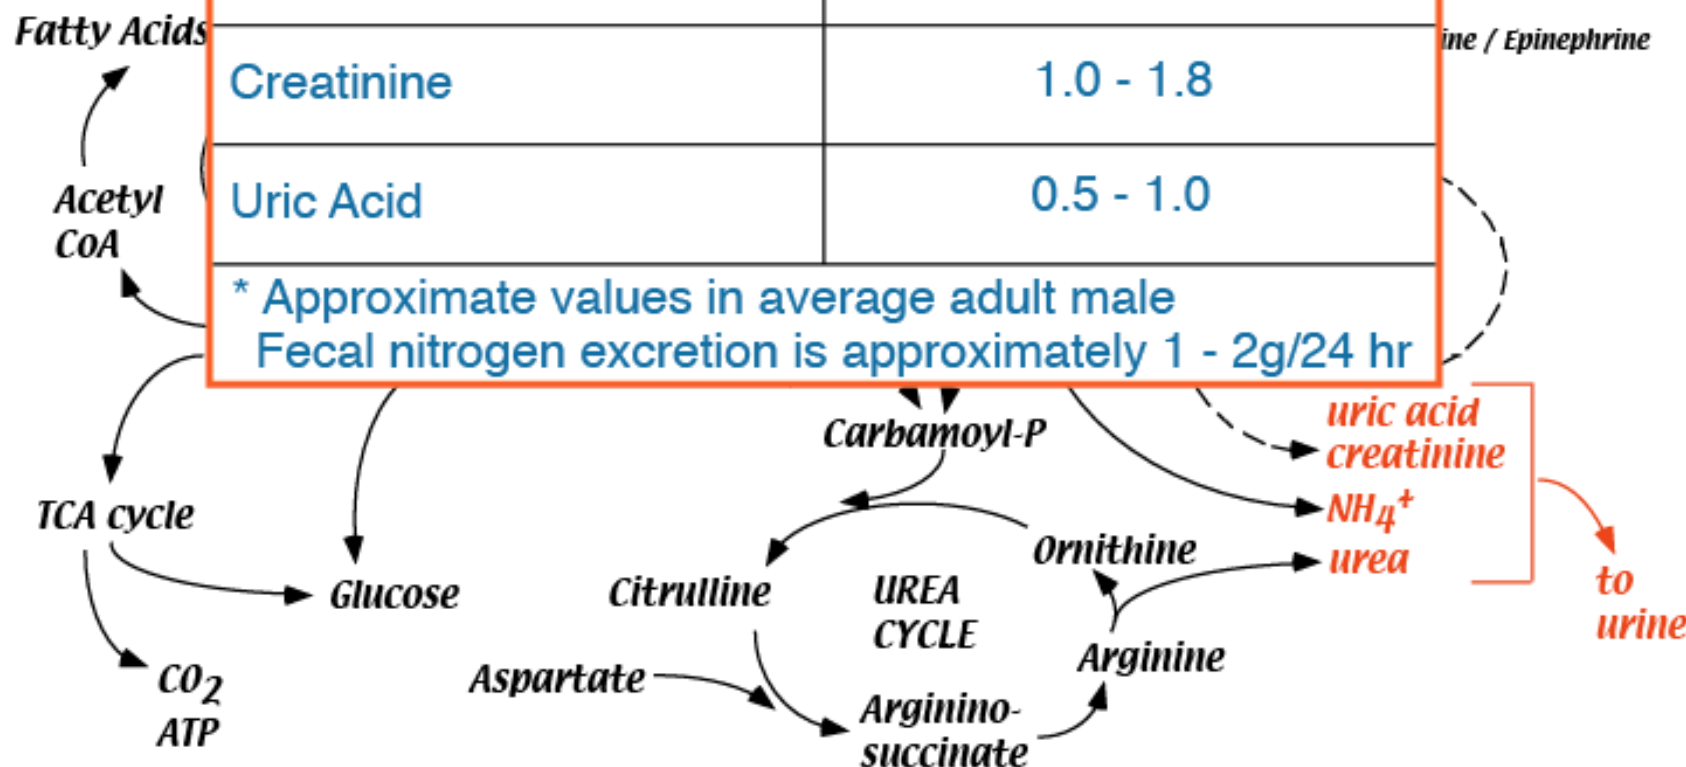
Fatty Acids

ine / Epinephrine

| Creatinine | 1.0 - 1.8 |
|---|---|
| Uric Acid | 0.5 - 1.0 |

* Approximate values in average adult male
Fecal nitrogen excretion is approximately 1 - 2g/24 hr

Acetyl CoA

TCA cycle

$CO_2$
ATP

Glucose

Carbamoyl-P

Citrulline

UREA CYCLE

Ornithine

Arginine

Aspartate

Arginino-succinate

uric acid
creatinine
$NH_4^+$
urea

to urine